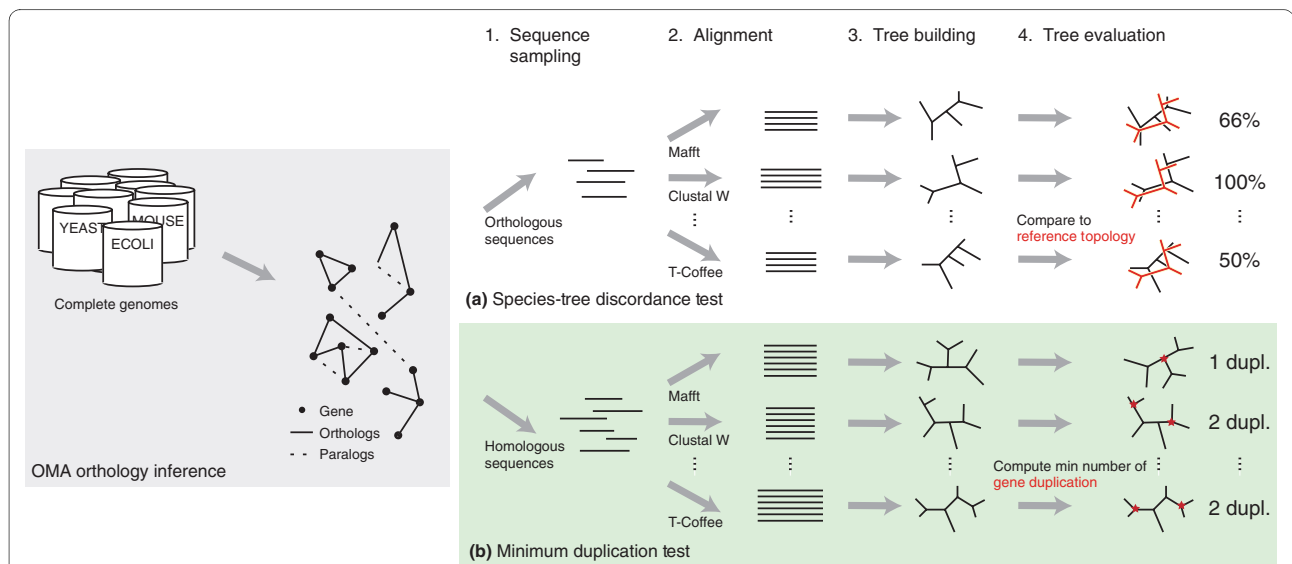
1. Sequence sampling

2. Alignment

3. Tree building

4. Tree evaluation

YEAST
MOUSE
ECOLI

Complete genomes

Gene
Orthologs
Paralogs

OMA orthology inference

Orthologous sequences

Mafft
Clustal W
⋮
T-Coffee

66%
100%
⋮
50%

Compare to reference topology

(a) Species-tree discordance test

Homologous sequences

Mafft
Clustal W
⋮
T-Coffee

1 dupl.
2 dupl.
⋮
2 dupl.

Compute min number of gene duplication

(b) Minimum duplication test